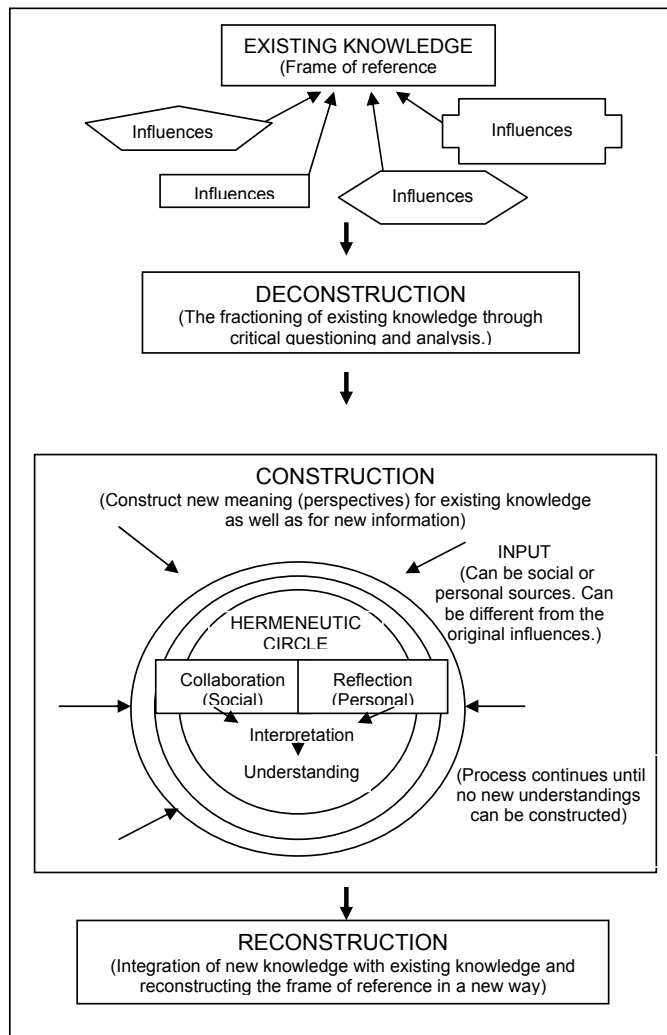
EXISTING KNOWLEDGE
(Frame of reference

Influences

Influences

Influences

Influences

DECONSTRUCTION
(The fractioning of existing knowledge through critical questioning and analysis.)

CONSTRUCTION
(Construct new meaning (perspectives) for existing knowledge as well as for new information)

INPUT
(Can be social or personal sources. Can be different from the original influences.)

HERMENEUTIC CIRCLE

Collaboration (Social)

Reflection (Personal)

Interpretation

Understanding

(Process continues until no new understandings can be constructed)

RECONSTRUCTION
(Integration of new knowledge with existing knowledge and reconstructing the frame of reference in a new way)